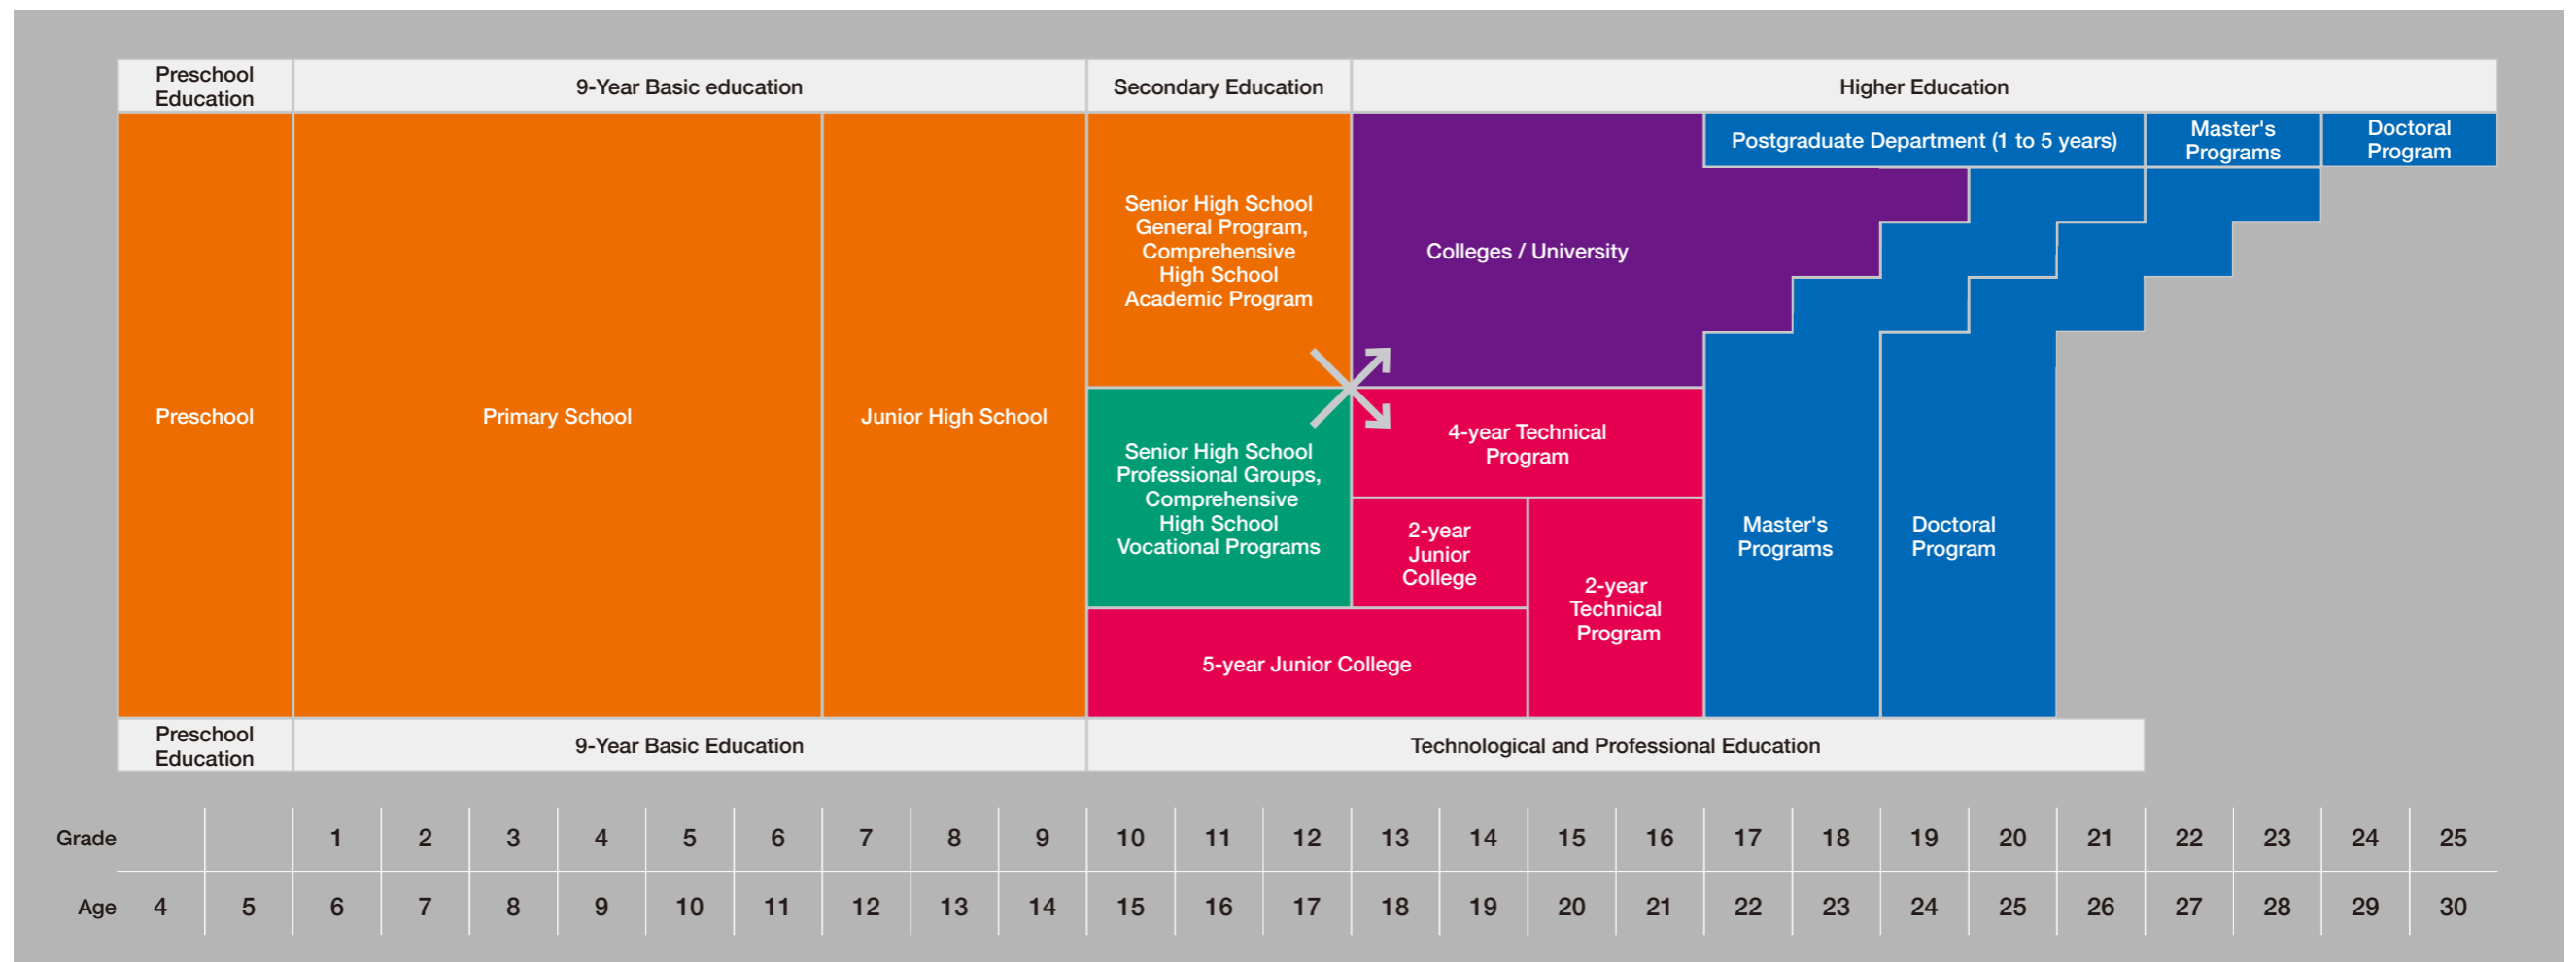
Preschool Education

9-Year Basic education

Secondary Education

Higher Education

Postgraduate Department (1 to 5 years)

Master's Programs

Doctoral Program

Preschool

Primary School

Junior High School

Senior High School General Program, Comprehensive High School Academic Program

Colleges / University

Senior High School Professional Groups, Comprehensive High School Vocational Programs

4-year Technical Program

2-year Junior College

2-year Technical Program

5-year Junior College

Master's Programs

Doctoral Program

Preschool Education

9-Year Basic Education

Technological and Professional Education

| Grade | | | 1 | 2 | 3 | 4 | 5 | 6 | 7 | 8 | 9 | 10 | 11 | 12 | 13 | 14 | 15 | 16 | 17 | 18 | 19 | 20 | 21 | 22 | 23 | 24 | 25 |
|---|---|---|---|---|---|---|---|---|---|---|---|---|---|---|---|---|---|---|---|---|---|---|---|---|---|---|---|
| Age | 4 | 5 | 6 | 7 | 8 | 9 | 10 | 11 | 12 | 13 | 14 | 15 | 16 | 17 | 18 | 19 | 20 | 21 | 22 | 23 | 24 | 25 | 26 | 27 | 28 | 29 | 30 |